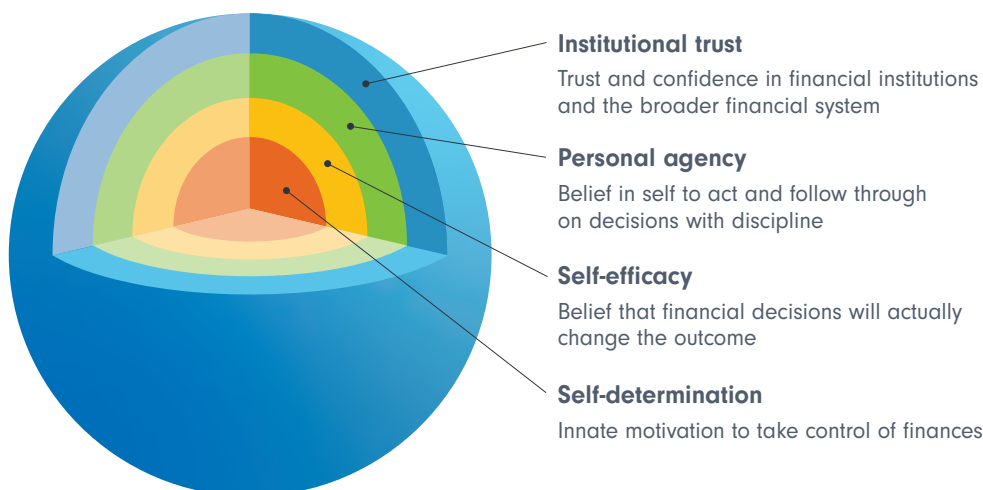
Institutional trust

Trust and confidence in financial institutions and the broader financial system

Personal agency

Belief in self to act and follow through on decisions with discipline

Self-efficacy

Belief that financial decisions will actually change the outcome

Self-determination

Innate motivation to take control of finances